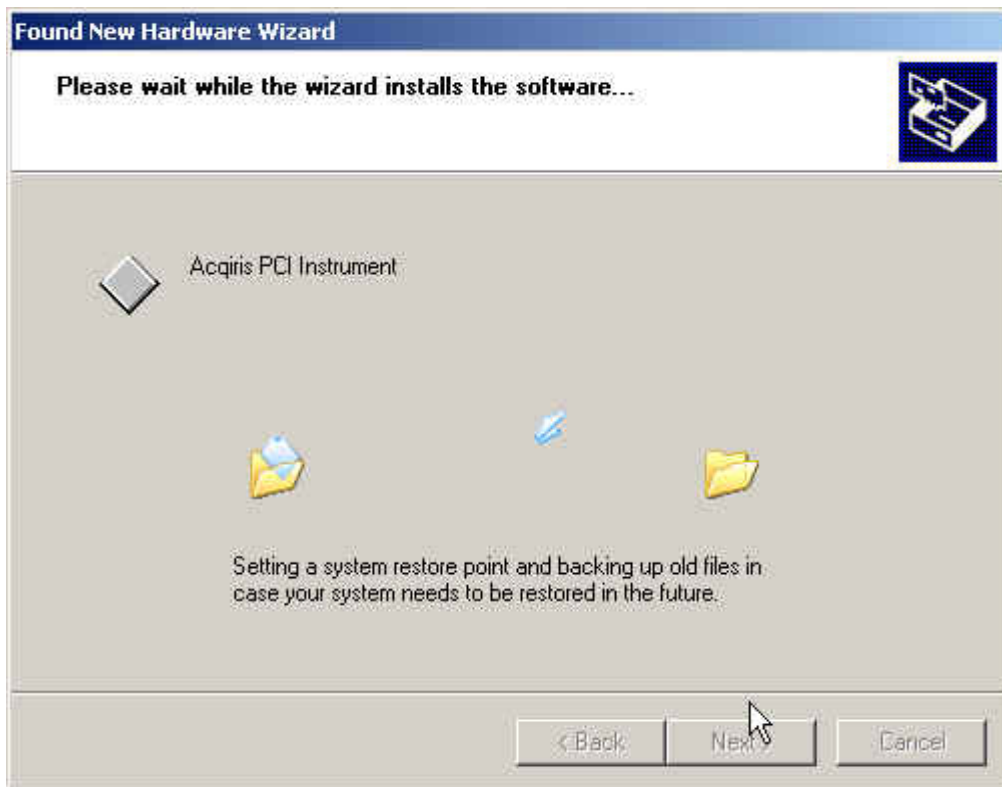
Found New Hardware Wizard

Please wait while the wizard installs the software...

Acqiris PCI Instrument

Setting a system restore point and backing up old files in case your system needs to be restored in the future.

< Back

Next >

Cancel